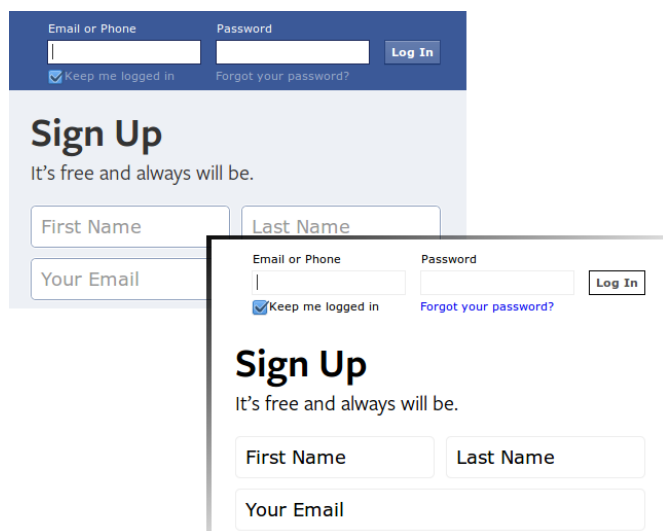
Email or Phone
Password
Log In
Keep me logged in
Forgot your password?

Sign Up
It's free and always will be.

First Name
Last Name
Your Email

Email or Phone
Password
Log In
Keep me logged in
Forgot your password?

Sign Up
It's free and always will be.

First Name
Last Name
Your Email